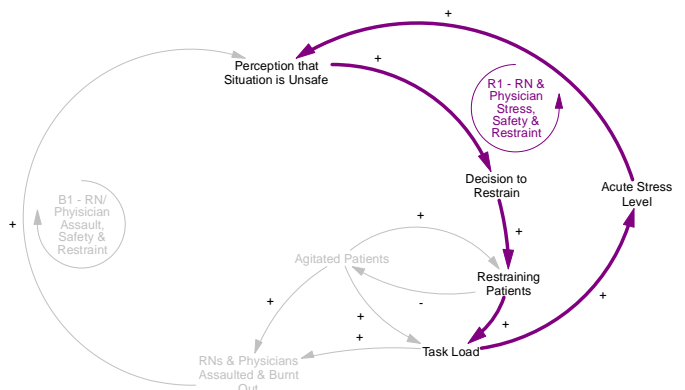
+

Perception that Situation is Unsafe

+

R1 - RN & Physician Stress, Safety & Restraint

Decision to Restrain

Acute Stress Level

B1 - RN/ Phyisician Assault, Safety & Restraint

+

+

+

Agitated Patients

Restraining Patients

-

+

+

+

+

+

+

RNs & Physicians Assaulted & Burnt Out

Task Load